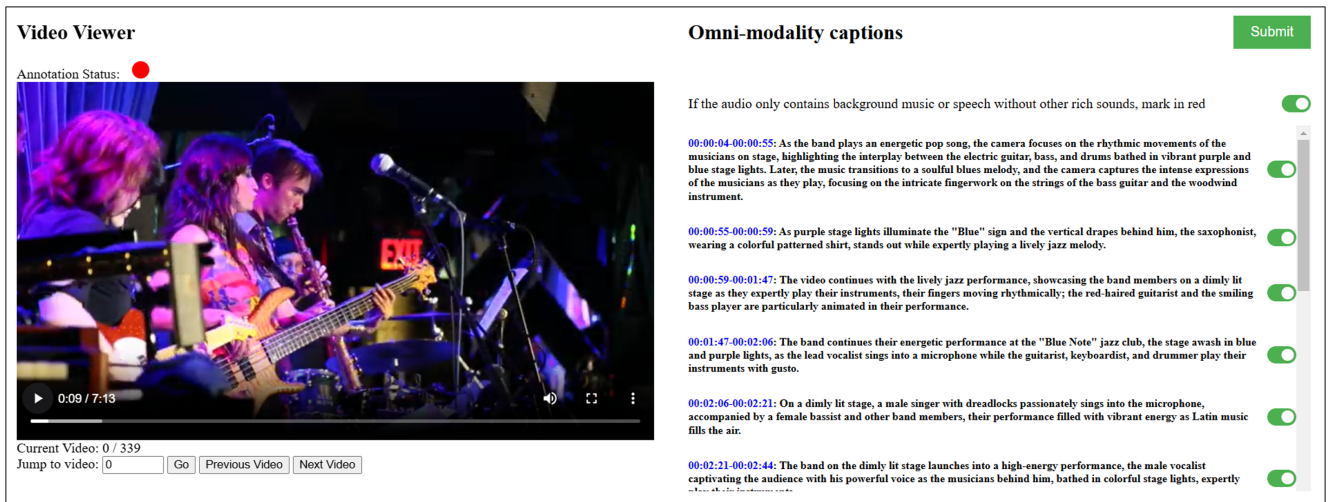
Video Viewer

Annotation Status:

EXIT

0:09 / 7:13

Current Video: 0 / 339

Jump to video: 0 Go Previous Video Next Video

Omni-modality captions

Submit

If the audio only contains background music or speech without other rich sounds, mark in red

00:00:04-00:00:55: As the band plays an energetic pop song, the camera focuses on the rhythmic movements of the musicians on stage, highlighting the interplay between the electric guitar, bass, and drums bathed in vibrant purple and blue stage lights. Later, the music transitions to a soulful blues melody, and the camera captures the intense expressions of the musicians as they play, focusing on the intricate fingerwork on the strings of the bass guitar and the woodwind instrument.

00:00:55-00:00:59: As purple stage lights illuminate the "Blue" sign and the vertical drapes behind him, the saxophonist, wearing a colorful patterned shirt, stands out while expertly playing a lively jazz melody.

00:00:59-00:01:47: The video continues with the lively jazz performance, showcasing the band members on a dimly lit stage as they expertly play their instruments, their fingers moving rhythmically; the red-haired guitarist and the smiling bass player are particularly animated in their performance.

00:01:47-00:02:06: The band continues their energetic performance at the "Blue Note" jazz club, the stage awash in blue and purple lights, as the lead vocalist sings into a microphone while the guitarist, keyboardist, and drummer play their instruments with gusto.

00:02:06-00:02:21: On a dimly lit stage, a male singer with dreadlocks passionately sings into the microphone, accompanied by a female bassist and other band members, their performance filled with vibrant energy as Latin music fills the air.

00:02:21-00:02:44: The band on the dimly lit stage launches into a high-energy performance, the male vocalist captivating the audience with his powerful voice as the musicians behind him, bathed in colorful stage lights, expertly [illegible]